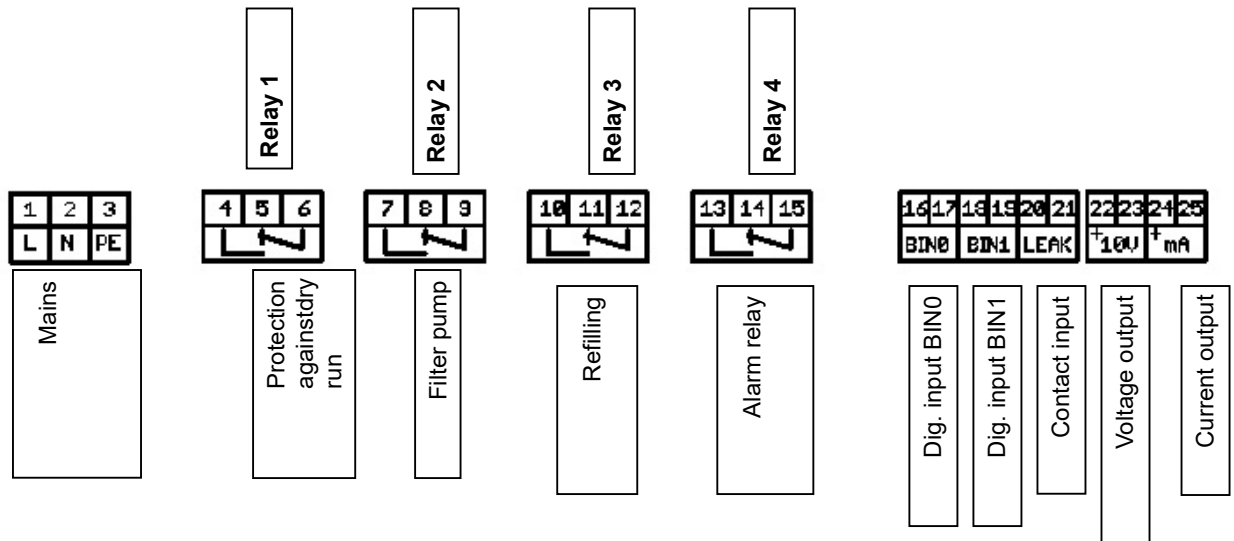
Relay 1

Relay 2

Relay 3

Relay 4

| 1 | 2 | 3 |
|---|---|---|
| L | N | PE |

Mains

| 4 | 5 | 6 |
|---|---|---|

Protection againstdry run

| 7 | 8 | 9 |
|---|---|---|

Filter pump

| 10 | 11 | 12 |
|---|---|---|

Refilling

| 13 | 14 | 15 |
|---|---|---|

Alarm relay

| 16 | 17 | 18 | 19 | 20 | 21 | 22 | 23 | 24 | 25 |
|---|---|---|---|---|---|---|---|---|---|
| BIN0 | | BIN1 | | LEAK | | +10V | | +mA | |

Dig. input BIN0

Dig. input BIN1

Contact input

Voltage output

Current output